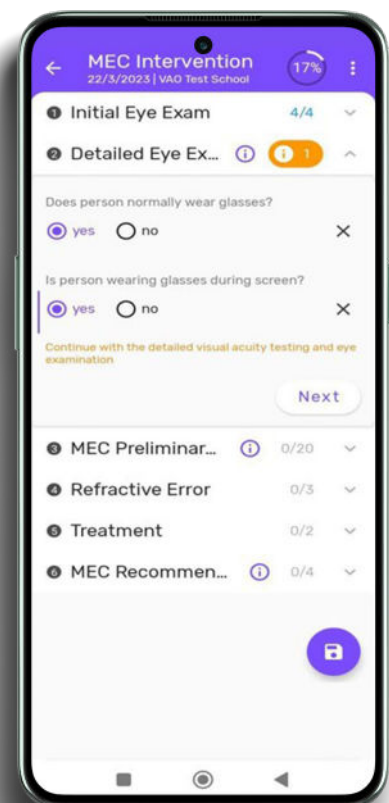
MEC Intervention
22/3/2023 | VAO Test School
17%

1 Initial Eye Exam 4/4

2 Detailed Eye Ex... 1

Does person normally wear glasses?

yes no

Is person wearing glasses during screen?

yes no

Continue with the detailed visual acuity testing and eye examination

Next

3 MEC Preliminar... 0/20

4 Refractive Error 0/3

5 Treatment 0/2

6 MEC Recommen... 0/4